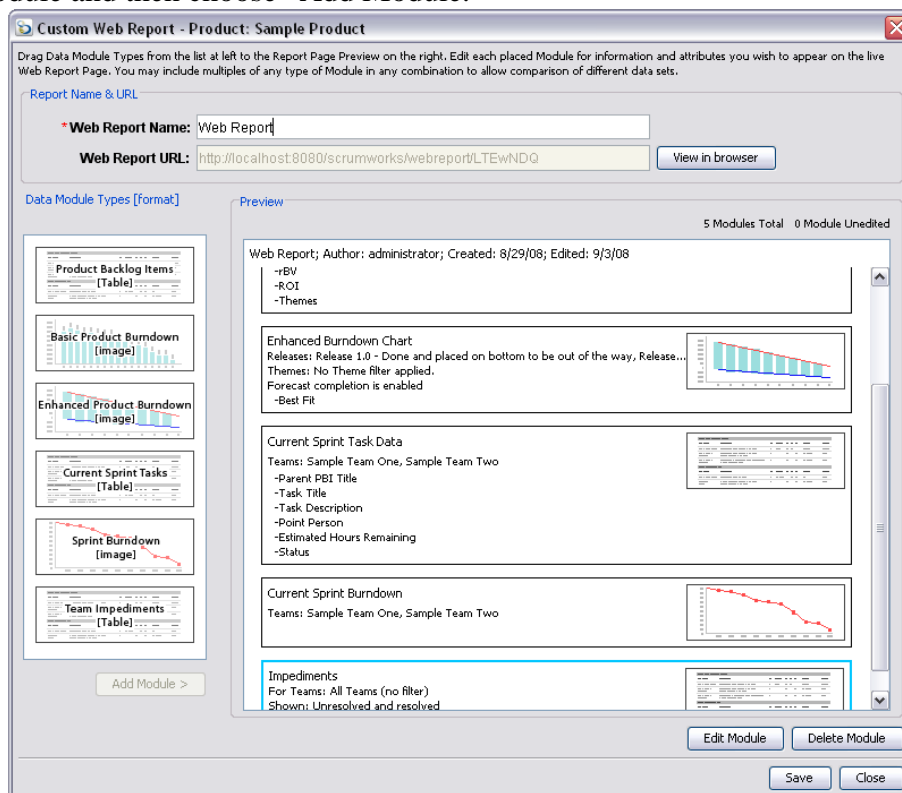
Custom Web Report - Product: Sample Product

Drag Data Module Types from the list at left to the Report Page Preview on the right. Edit each placed Module for information and attributes you wish to appear on the live Web Report Page. You may include multiples of any type of Module in any combination to allow comparison of different data sets.

Report Name & URL

*Web Report Name: Web Report

Web Report URL: http://localhost:8080/scrumworks/webreport/LTEwNDQ

View in browser

Data Module Types [format]

Product Backlog Items [Table]

Basic Product Burndown [image]

Enhanced Product Burndown [image]

Current Sprint Tasks [Table]

Sprint Burndown [image]

Team Impediments [Table]

Add Module >

Preview

5 Modules Total 0 Module Unedited

Web Report; Author: administrator; Created: 8/29/08; Edited: 9/3/08

-rBV
-ROI
-Themes

Enhanced Burndown Chart
Releases: Release 1.0 - Done and placed on bottom to be out of the way, Release...
Themes: No Theme filter applied.
Forecast completion is enabled
-Best Fit

Current Sprint Task Data
Teams: Sample Team One, Sample Team Two
-Parent PBI Title
-Task Title
-Task Description
-Point Person
-Estimated Hours Remaining
-Status

Current Sprint Burndown
Teams: Sample Team One, Sample Team Two

Impediments
For Teams: All Teams (no filter)
Shown: Unresolved and resolved

Edit Module Delete Module

Save Close